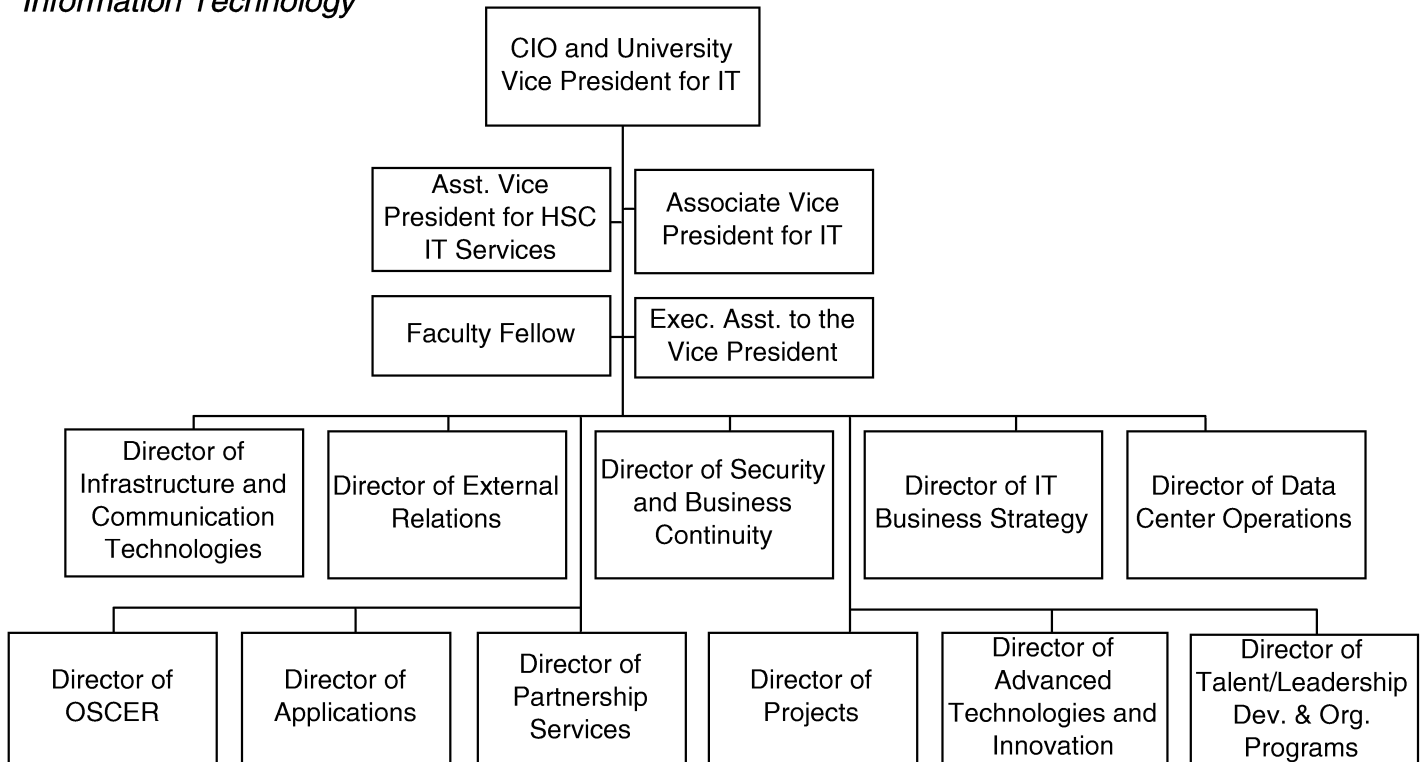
Information Technology

CIO and University Vice President for IT

Asst. Vice President for HSC IT Services

Associate Vice President for IT

Faculty Fellow

Exec. Asst. to the Vice President

Director of Infrastructure and Communication Technologies

Director of External Relations

Director of Security and Business Continuity

Director of IT Business Strategy

Director of Data Center Operations

Director of OSCER

Director of Applications

Director of Partnership Services

Director of Projects

Director of Advanced Technologies and Innovation

Director of Talent/Leadership Dev. & Org. Programs